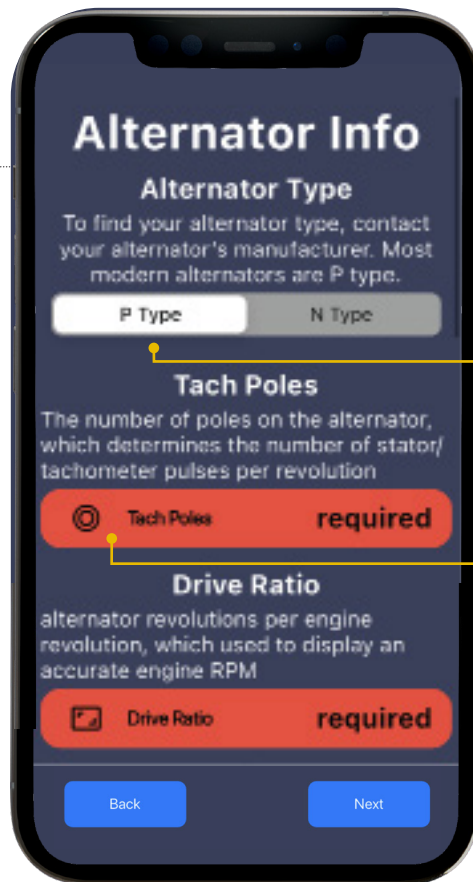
Alternator Info

Alternator Type

To find your alternator type, contact your alternator's manufacturer. Most modern alternators are P type.

P Type

N Type

Tach Poles

The number of poles on the alternator, which determines the number of stator/ tachometer pulses per revolution

Tach Poles

required

Drive Ratio

alternator revolutions per engine revolution, which used to display an accurate engine RPM

Drive Ratio

required

Back

Next